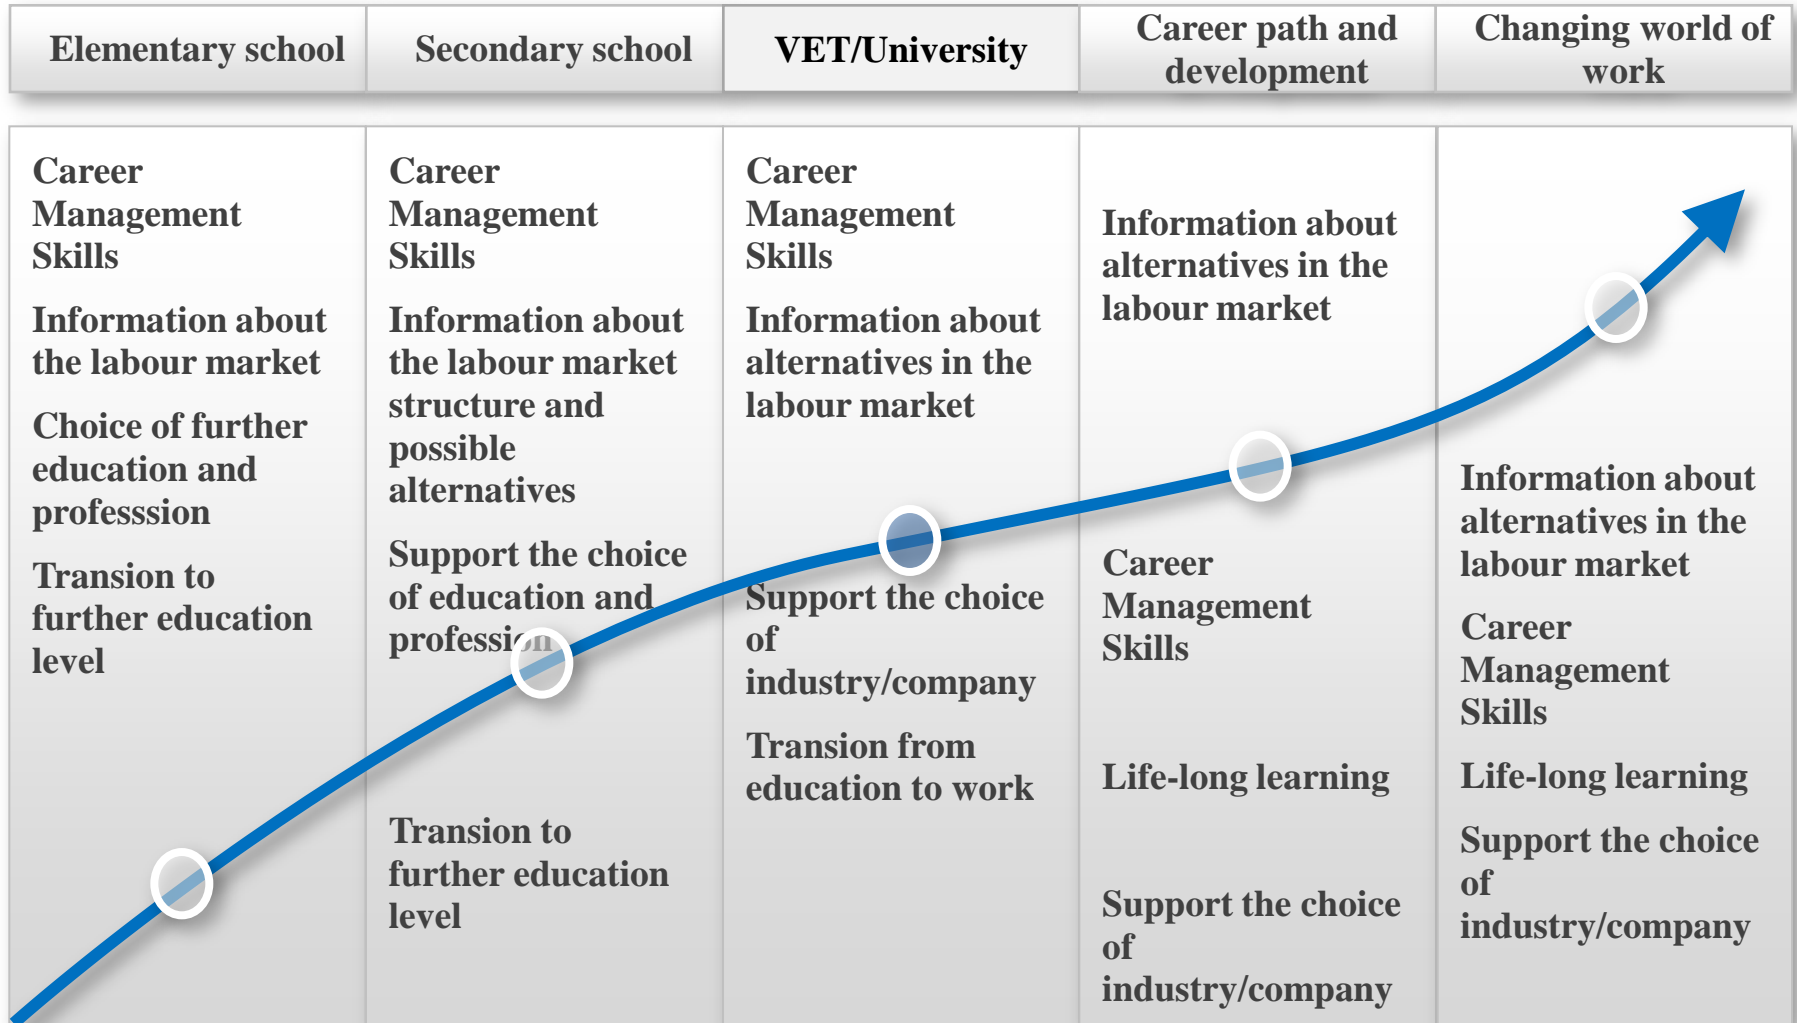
| Elementary school | Secondary school | VET/University | Career path and development | Changing world of work |
|---|---|---|---|---|
| Career Management Skills<br><br>Information about the labour market<br><br>Choice of further education and professsion<br><br>Transion to further education level | Career Management Skills<br><br>Information about the labour market structure and possible alternatives<br><br>Support the choice of education and profession<br><br>Transion to further education level | Career Management Skills<br><br>Information about alternatives in the labour market<br><br>Support the choice of industry/company<br><br>Transion from education to work | Information about alternatives in the labour market<br><br>Career Management Skills<br><br>Life-long learning<br><br>Support the choice of industry/company | Information about alternatives in the labour market<br><br>Career Management Skills<br><br>Life-long learning<br><br>Support the choice of industry/company |